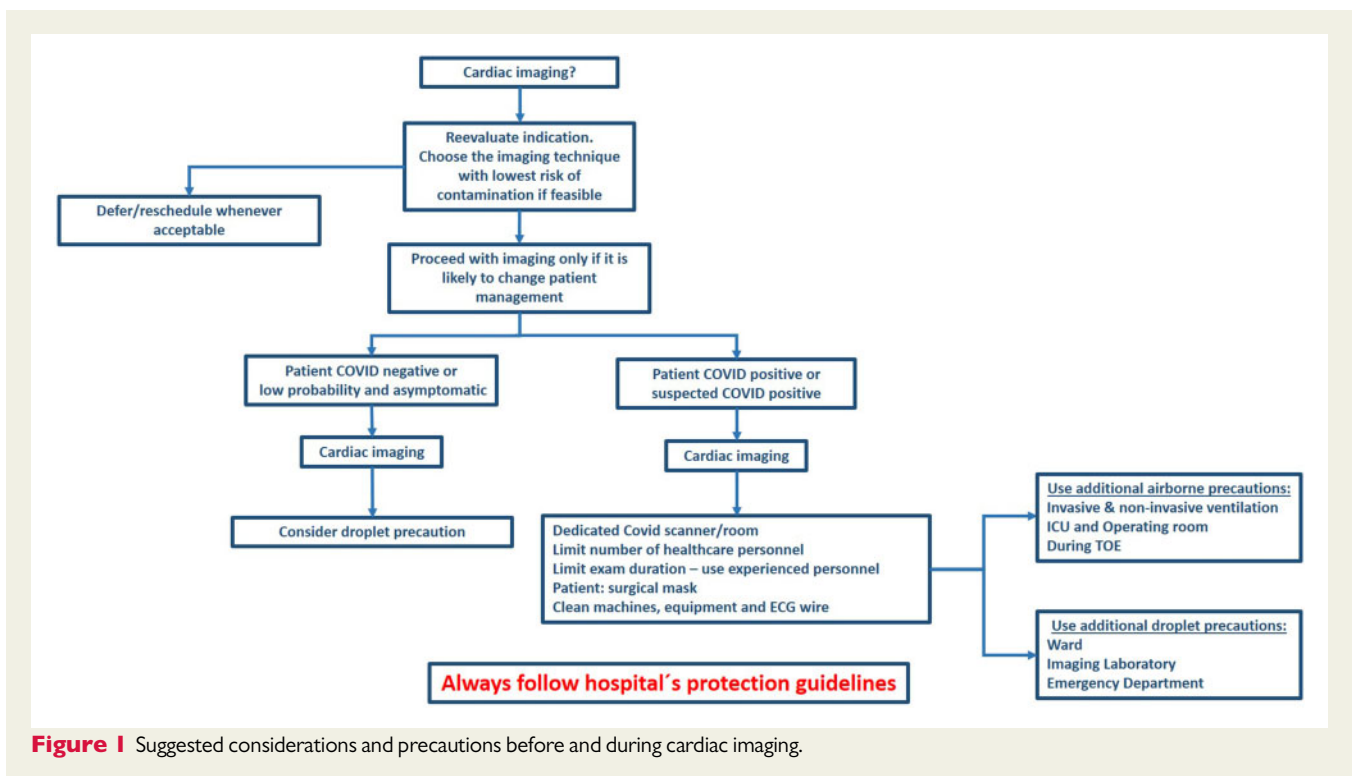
Cardiac imaging?

Reevaluate indication. Choose the imaging technique with lowest risk of contamination if feasible

Defer/reschedule whenever acceptable

Proceed with imaging only if it is likely to change patient management

Patient COVID negative or low probability and asymptomatic

Cardiac imaging

Consider droplet precaution

Patient COVID positive or suspected COVID positive

Cardiac imaging

Dedicated Covid scanner/room
Limit number of healthcare personnel
Limit exam duration – use experienced personnel
Patient: surgical mask
Clean machines, equipment and ECG wire

Use additional airborne precautions:
Invasive & non-invasive ventilation
ICU and Operating room
During TOE

Use additional droplet precautions:
Ward
Imaging Laboratory
Emergency Department

Always follow hospital´s protection guidelines

Figure 1 Suggested considerations and precautions before and during cardiac imaging.